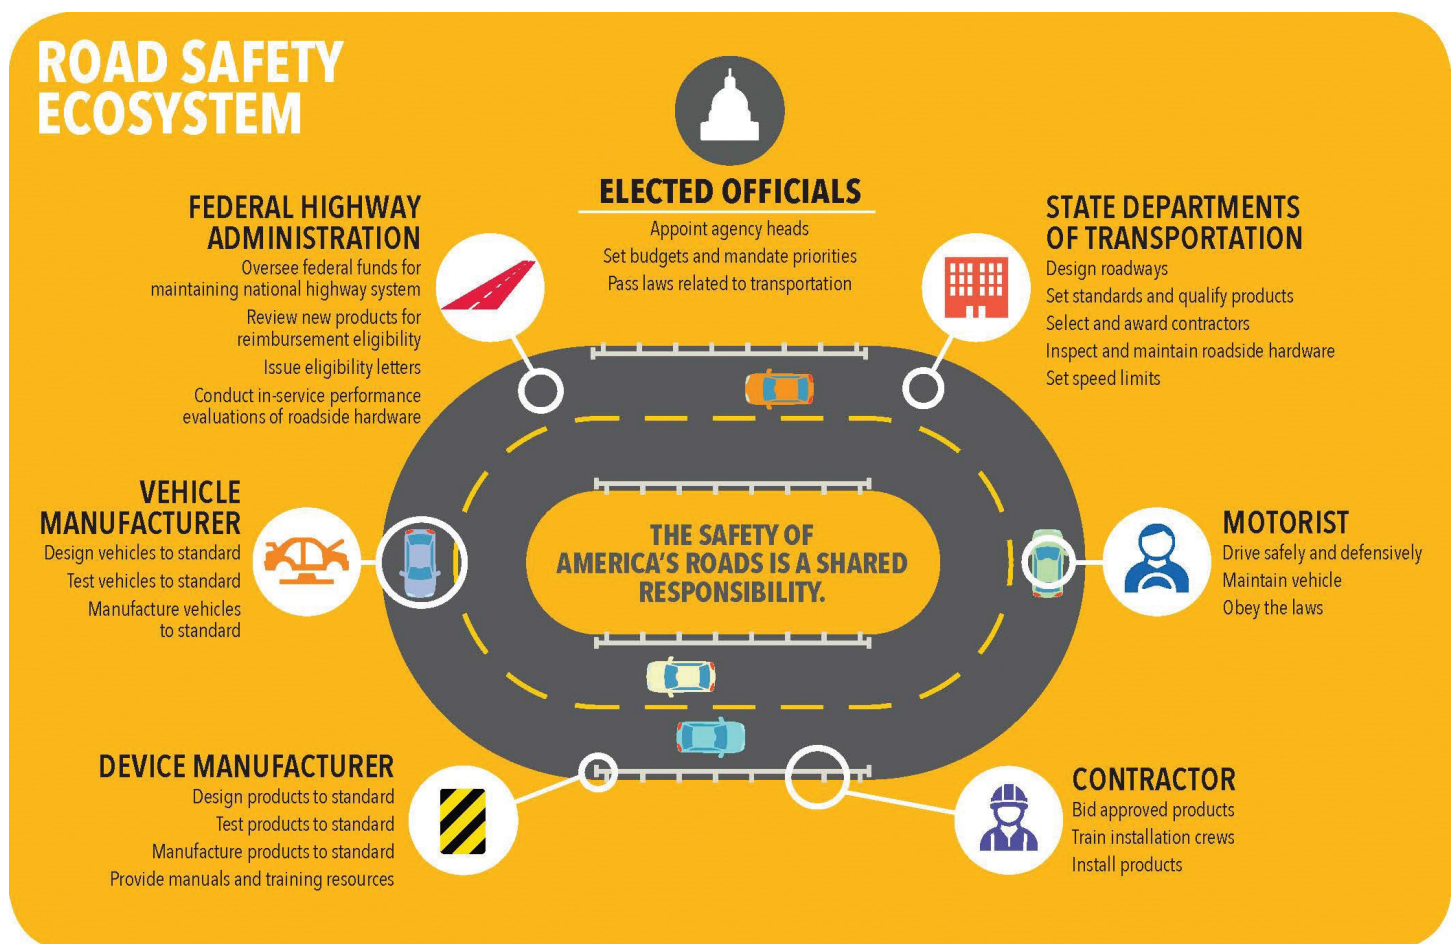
ROAD SAFETY ECOSYSTEM

ELECTED OFFICIALS
Appoint agency heads
Set budgets and mandate priorities
Pass laws related to transportation

FEDERAL HIGHWAY ADMINISTRATION
Oversee federal funds for maintaining national highway system
Review new products for reimbursement eligibility
Issue eligibility letters
Conduct in-service performance evaluations of roadside hardware

STATE DEPARTMENTS OF TRANSPORTATION
Design roadways
Set standards and qualify products
Select and award contractors
Inspect and maintain roadside hardware
Set speed limits

VEHICLE MANUFACTURER
Design vehicles to standard
Test vehicles to standard
Manufacture vehicles to standard

THE SAFETY OF AMERICA'S ROADS IS A SHARED RESPONSIBILITY.

MOTORIST
Drive safely and defensively
Maintain vehicle
Obey the laws

DEVICE MANUFACTURER
Design products to standard
Test products to standard
Manufacture products to standard
Provide manuals and training resources

CONTRACTOR
Bid approved products
Train installation crews
Install products